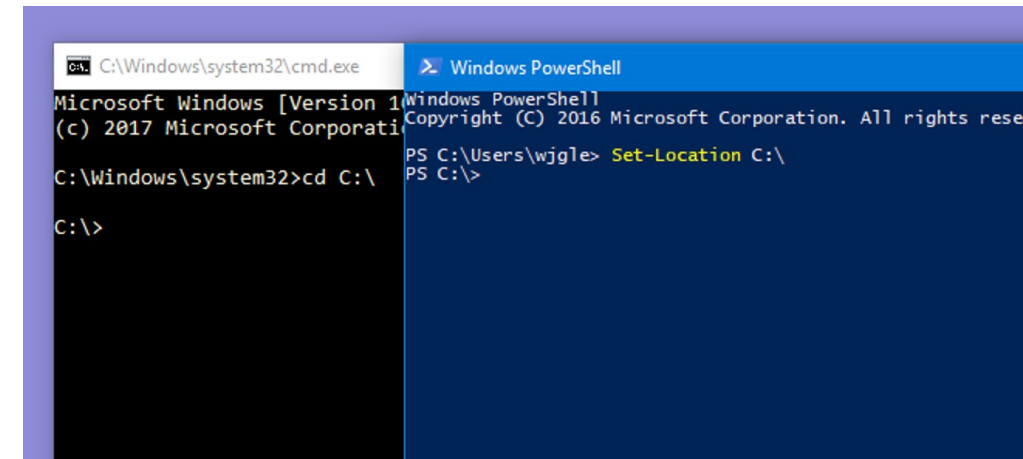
C:\Windows\system32\cmd.exe

Microsoft Windows [Version 1
(c) 2017 Microsoft Corporati

C:\Windows\system32>cd C:\

C:\>

Windows PowerShell

Windows PowerShell
Copyright (C) 2016 Microsoft Corporation. All rights rese

PS C:\Users\wjgle> Set-Location C:\
PS C:\>